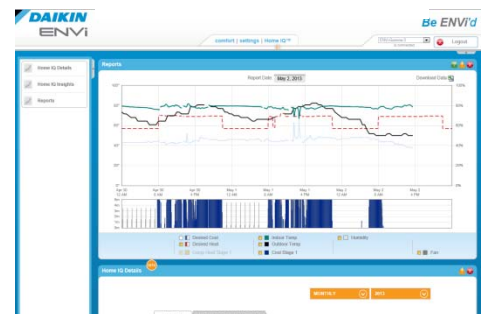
DAIKIN
ENVi

Be ENVi'd

comfort | settings | Home IQ™

Logout

Home IQ Details

Home IQ Insights

Reports

Reports

Report Date: May 2, 2013

Download Data

Apr 30
12 AM

Apr 30
6 AM

Apr 30
6 PM

May 1
12 AM

May 1
6 AM

May 1
6 PM

May 2
12 AM

May 2
6 AM

May 2
12 PM

May 2
6 PM

Desired Cool

Desired Heat

Indoor Temp

Outdoor Temp

Cool Stage 1

Humidity

Fan

Home IQ Details